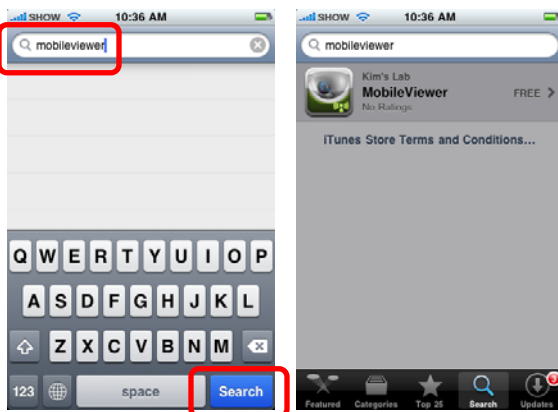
SHOW 10:36 AM

mobileviewer

Q W E R T Y U I O P
A S D F G H J K L
Z X C V B N M
123
space
Search

SHOW 10:36 AM

mobileviewer

Kim's Lab
MobileViewer
No Ratings
FREE

iTunes Store Terms and Conditions...

Featured
Categories
Top 25
Search
3
Updates